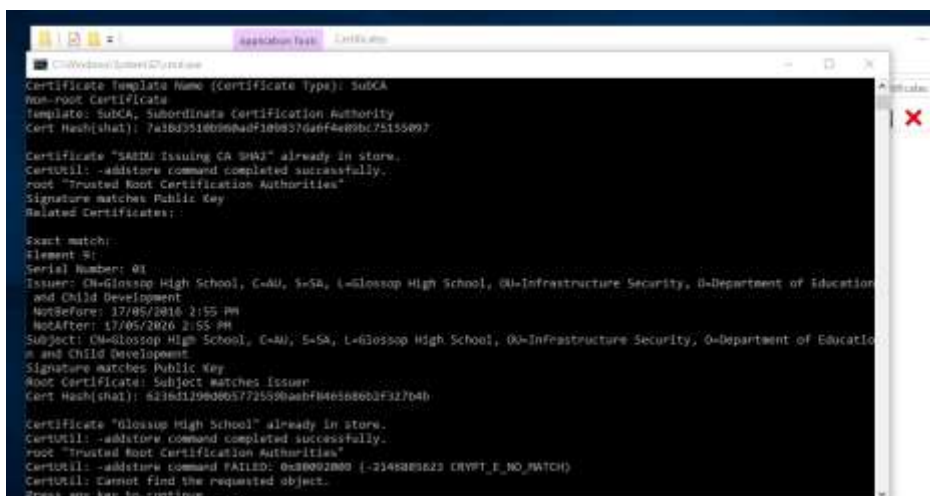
Application Tools Certificates

C:\Windows\System32\certutil.exe

Certificate Template Name (Certificate Type): SubCA
Non-root Certificate
Template: SubCA, Subordinate Certification Authority
Cert Hash(sha1): 7a38d3510b90ad f109837da0f4e89bc75155097

Certificate "SADU Issuing CA SHA2" already in store.
CertUtil: -addstore command completed successfully.
root "Trusted Root Certification Authorities"
Signature matches Public Key
Related Certificates:

Exact match:
Element 9:
Serial Number: 01
Issuer: CN=Glossop High School, C=AU, S=SA, L=Glossop High School, OU=Infrastructure Security, O=Department of Education and Child Development
 NotBefore: 17/05/2016 2:55 PM
 NotAfter: 17/05/2026 2:55 PM
Subject: CN=Glossop High School, C=AU, S=SA, L=Glossop High School, OU=Infrastructure Security, O=Department of Education and Child Development
Signature matches Public Key
Root Certificate: Subject matches Issuer
Cert Hash(sha1): 6236d1290d0b5772559baebf8465686b2f327b4b

Certificate "Glossop High School" already in store.
CertUtil: -addstore command completed successfully.
root "Trusted Root Certification Authorities"
CertUtil: -addstore command FAILED: 0x80092008 (-2146885623 CRYPT_E_NO_MATCH)
CertUtil: Cannot find the requested object.
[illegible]